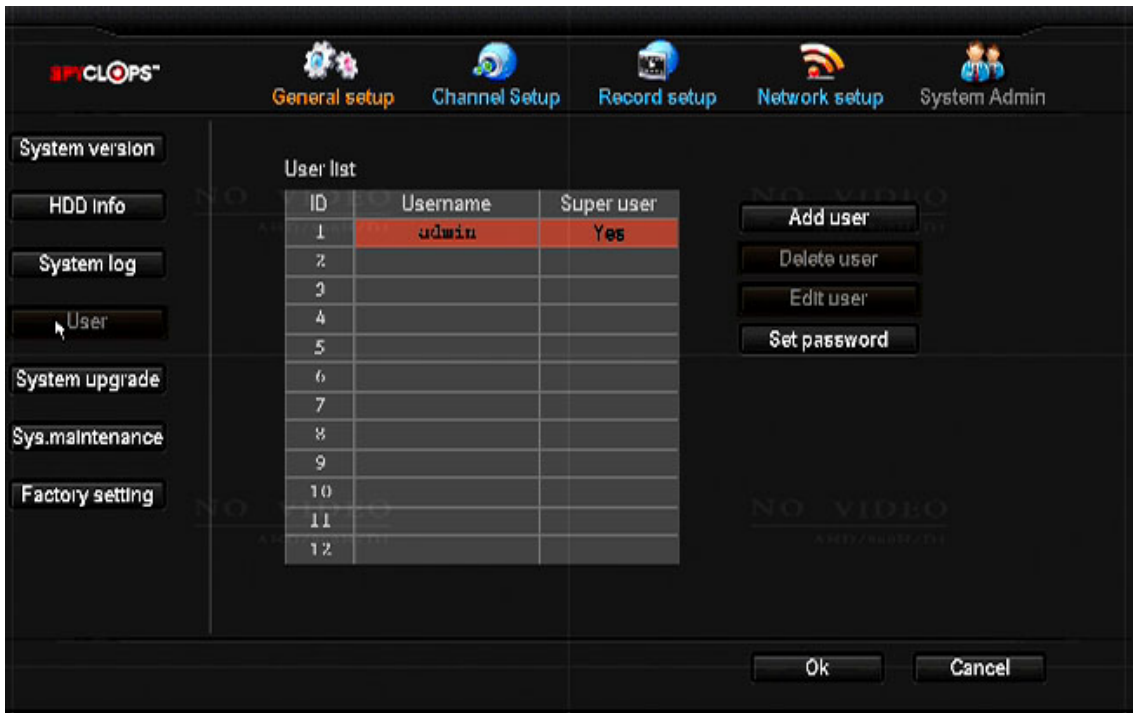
SPYCLOPS™

General setup
Channel Setup
Record setup
Network setup
System Admin

System version
HDD info
System log
User
System upgrade
Sys.maintenance
Factory setting

User list

| ID | Username | Super user |
|---|---|---|
| 1 | admin | Yes |
| 2 | | |
| 3 | | |
| 4 | | |
| 5 | | |
| 6 | | |
| 7 | | |
| 8 | | |
| 9 | | |
| 10 | | |
| 11 | | |
| 12 | | |

Add user
Delete user
Edit user
Set password

NO VIDEO
NO VIDEO
NO VIDEO
NO VIDEO

Ok
Cancel